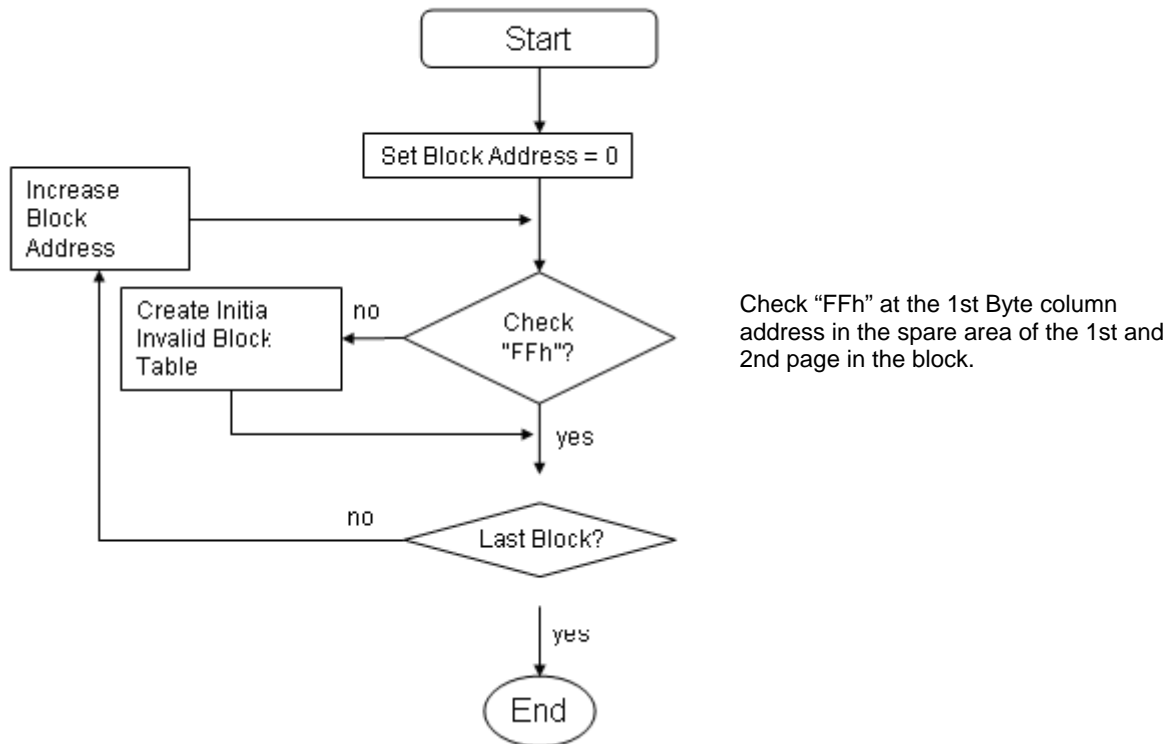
Start

Set Block Address = 0

Increase Block Address

Create Initia Invalid Block Table

no

Check "FFh"?

yes

Check “FFh” at the 1st Byte column address in the spare area of the 1st and 2nd page in the block.

no

Last Block?

yes

End